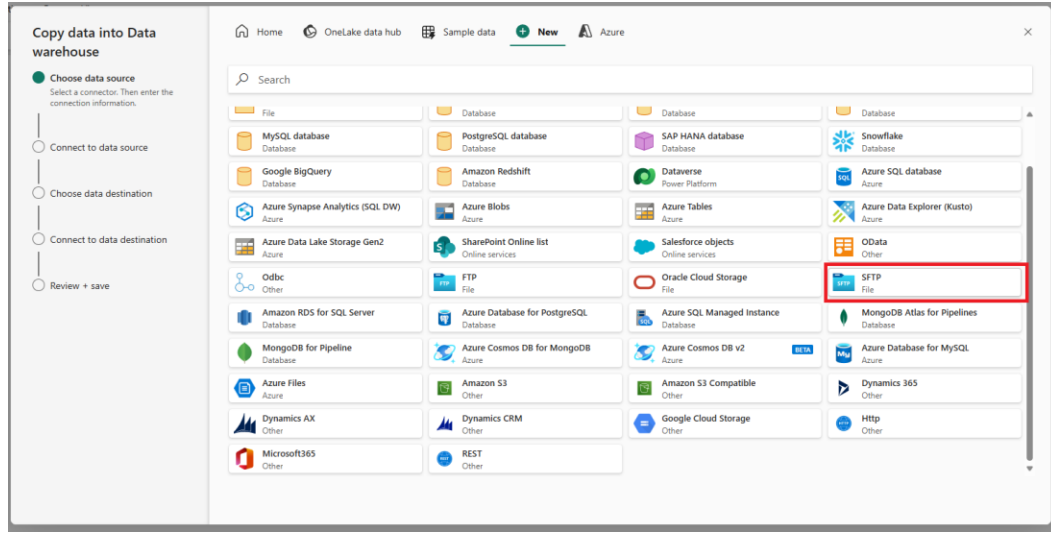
Copy data into Data warehouse

Choose data source
Select a connector. Then enter the connection information.

Connect to data source

Choose data destination

Connect to data destination

Review + save

Home
OneLake data hub
Sample data
New
Azure

Search

File
Database
Database
Database

MySQL database
Database

PostgreSQL database
Database

SAP HANA database
Database

Snowflake
Database

Google BigQuery
Database

Amazon Redshift
Database

Dataverse
Power Platform

Azure SQL database
Azure

Azure Synapse Analytics (SQL DW)
Azure

Azure Blobs
Azure

Azure Tables
Azure

Azure Data Explorer (Kusto)
Azure

Azure Data Lake Storage Gen2
Azure

SharePoint Online list
Online services

Salesforce objects
Online services

OData
Other

Odbc
Other

FTP
File

Oracle Cloud Storage
File

SFTP
File

Amazon RDS for SQL Server
Database

Azure Database for PostgreSQL
Database

Azure SQL Managed Instance
Database

MongoDB Atlas for Pipelines
Database

MongoDB for Pipeline
Database

Azure Cosmos DB for MongoDB
Azure

Azure Cosmos DB v2
Azure
BETA

Azure Database for MySQL
Azure

Azure Files
Azure

Amazon S3
Other

Amazon S3 Compatible
Other

Dynamics 365
Other

Dynamics AX
Other

Dynamics CRM
Other

Google Cloud Storage
Other

Http
Other

Microsoft365
Other

REST
Other